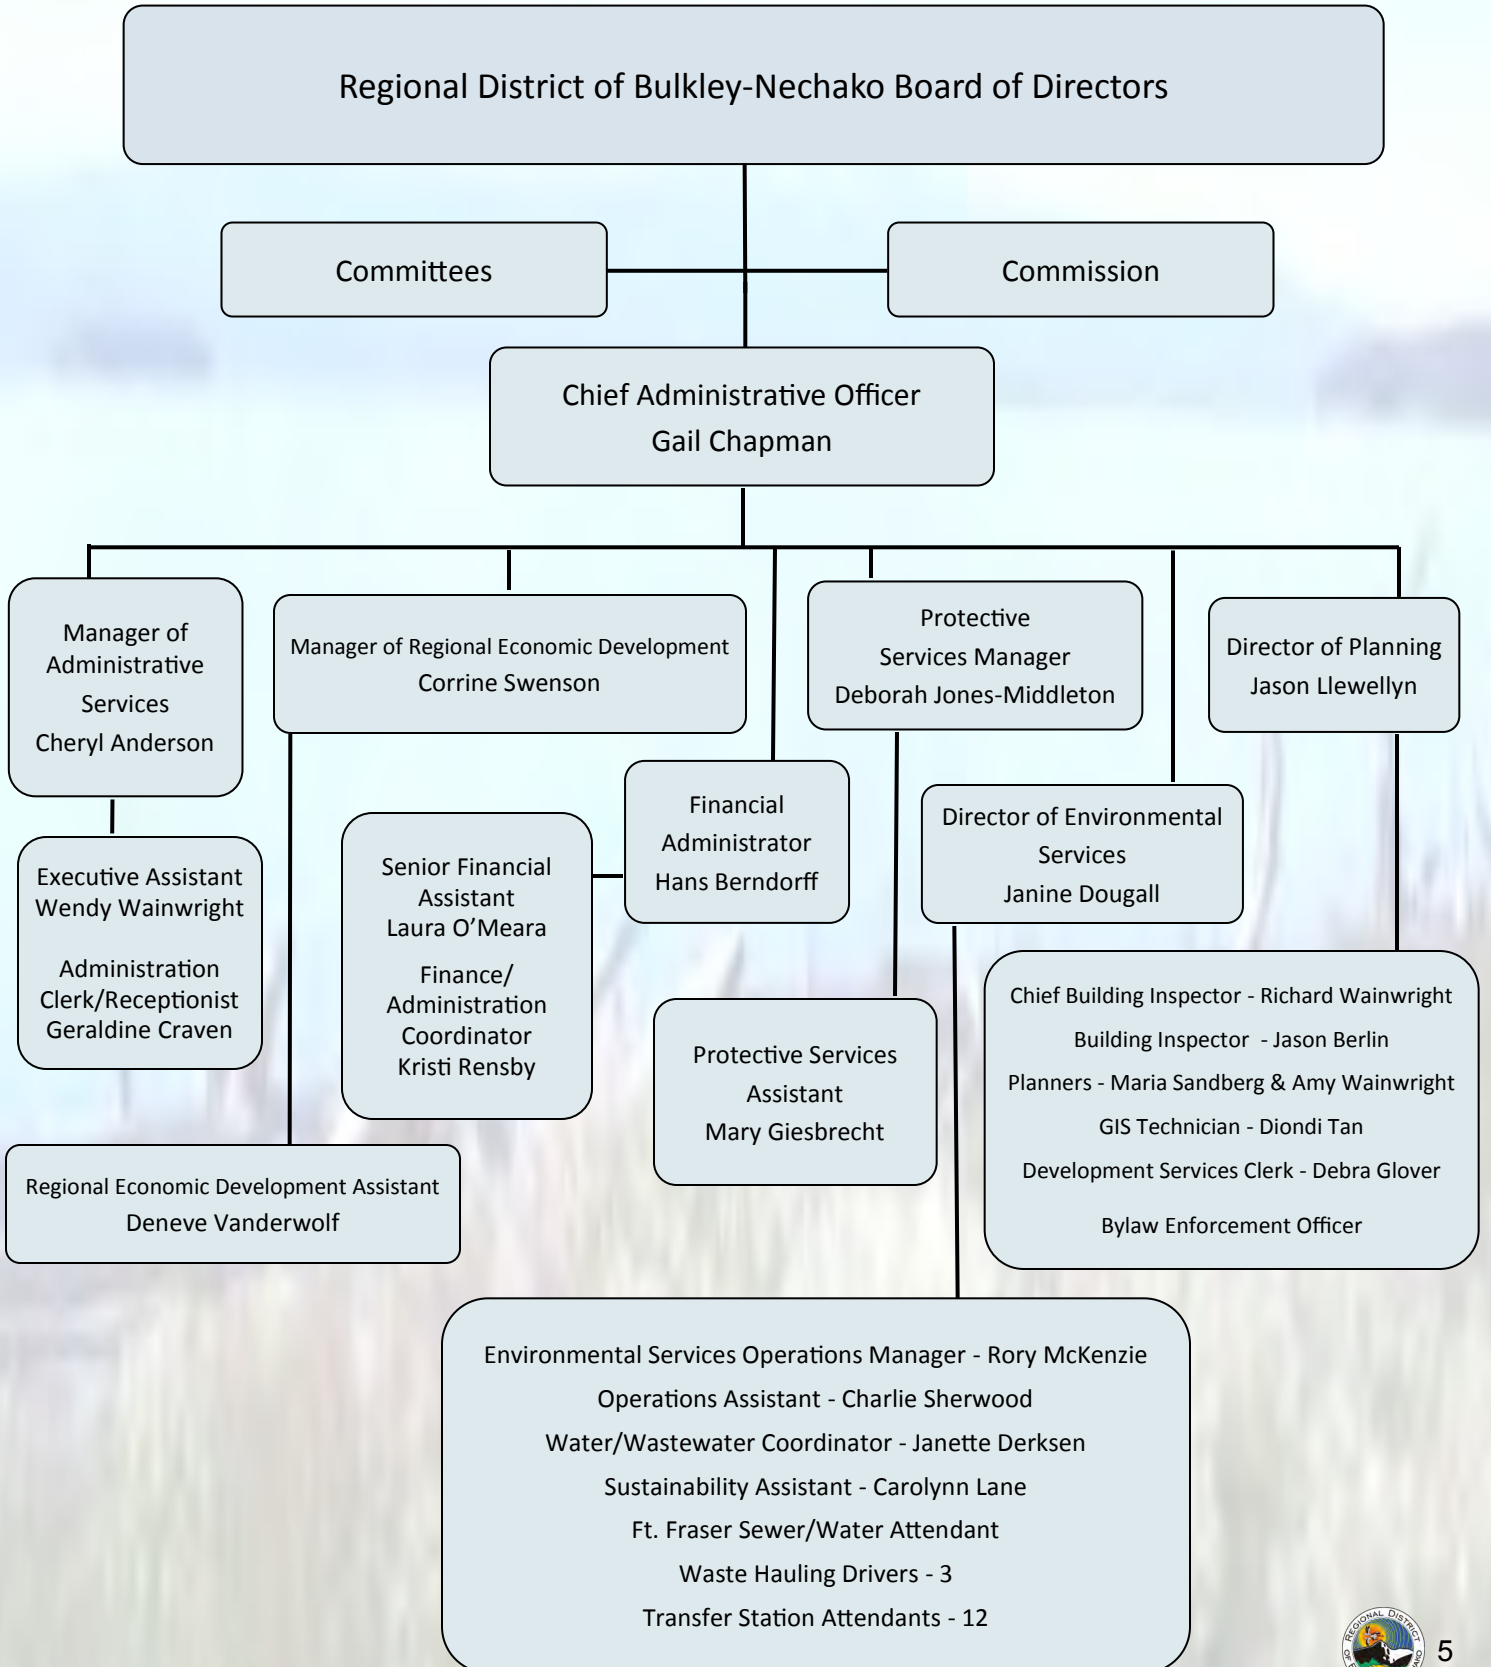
Regional District of Bulkley-Nechako Board of Directors

Committees

Commission

Chief Administrative Officer
Gail Chapman

Manager of Administrative Services
Cheryl Anderson

Manager of Regional Economic Development
Corrine Swenson

Protective Services Manager
Deborah Jones-Middleton

Director of Planning
Jason Llewellyn

Executive Assistant
Wendy Wainwright

Administration Clerk/Receptionist
Geraldine Craven

Senior Financial Assistant
Laura O'Meara

Finance/ Administration Coordinator
Kristi Rensby

Financial Administrator
Hans Berndorff

Director of Environmental Services
Janine Dougall

Chief Building Inspector - Richard Wainwright
Building Inspector - Jason Berlin
Planners - Maria Sandberg & Amy Wainwright
GIS Technician - Diondi Tan
Development Services Clerk - Debra Glover
Bylaw Enforcement Officer

Protective Services Assistant
Mary Giesbrecht

Regional Economic Development Assistant
Deneve Vanderwolf

Environmental Services Operations Manager - Rory McKenzie
Operations Assistant - Charlie Sherwood
Water/Wastewater Coordinator - Janette Derksen
Sustainability Assistant - Carolynn Lane
Ft. Fraser Sewer/Water Attendant
Waste Hauling Drivers - 3
Transfer Station Attendants - 12

REGIONAL DISTRICT

5